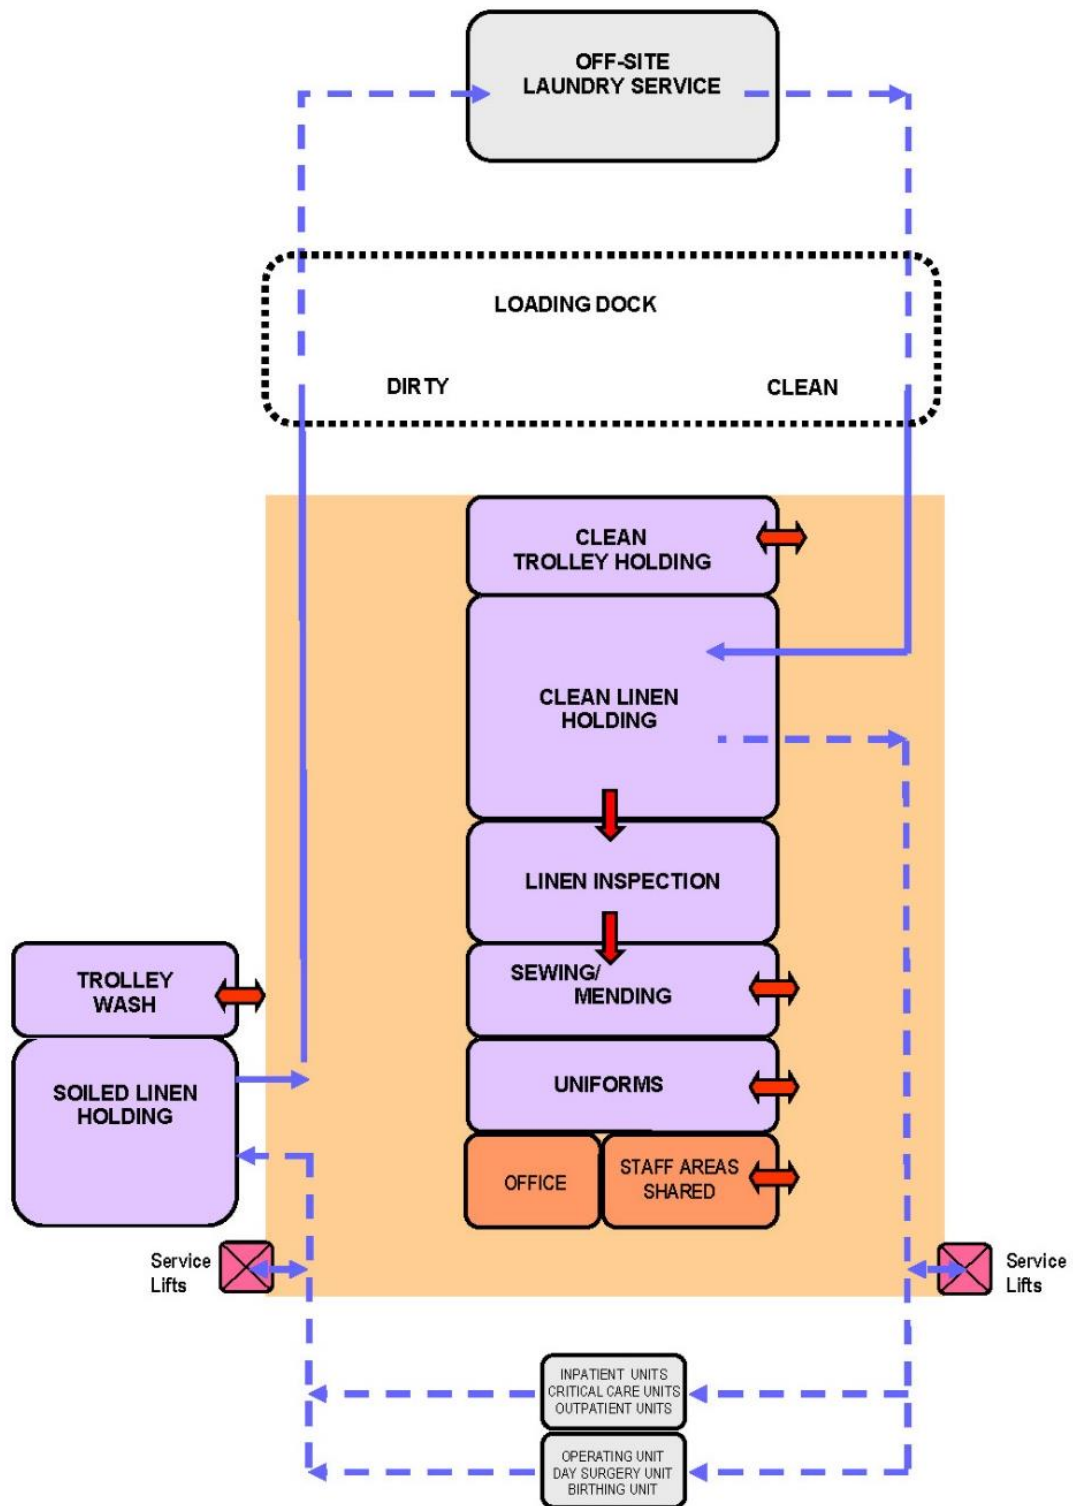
OFF-SITE LAUNDRY SERVICE

LOADING DOCK

DIRTY

CLEAN

CLEAN TROLLEY HOLDING

CLEAN LINEN HOLDING

LINEN INSPECTION

TROLLEY WASH

SEWING/ MENDING

SOILED LINEN HOLDING

UNIFORMS

OFFICE

STAFF AREAS SHARED

Service Lifts

Service Lifts

INPATIENT UNITS
CRITICAL CARE UNITS
OUTPATIENT UNITS

OPERATING UNIT
DAY SURGERY UNIT
BIRTHING UNIT